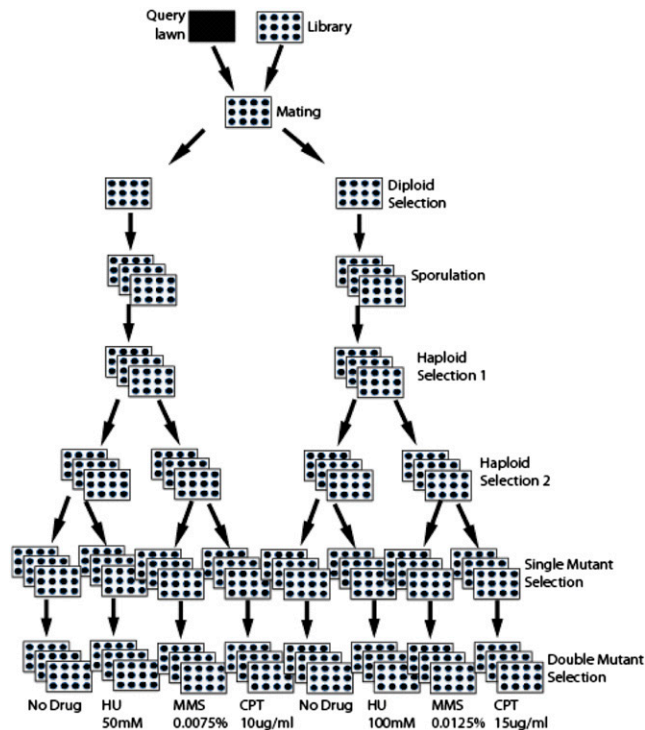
Query lawn

Library

Mating

Diploid Selection

Sporulation

Haploid Selection 1

Haploid Selection 2

Single Mutant Selection

Double Mutant Selection

No Drug

HU 50mM

MMS 0.0075%

CPT 10ug/ml

No Drug

HU 100mM

MMS 0.0125%

CPT 15ug/ml